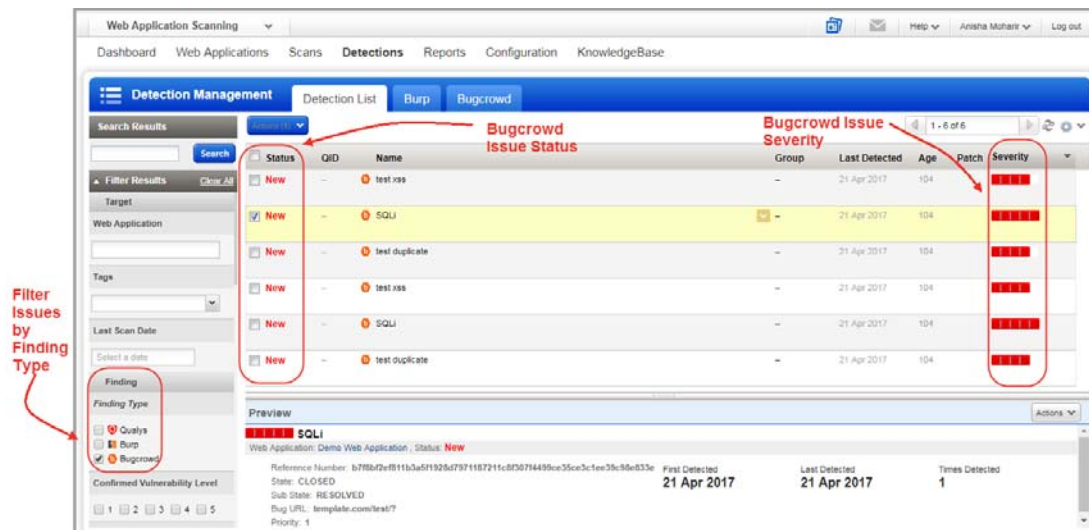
Web Application Scanning

Help Anisha Moharir Log out

Dashboard Web Applications Scans Detections Reports Configuration KnowledgeBase

Detection Management Detection List Burp Bugcrowd

Search Results

Search

Filter Results Clear All

Target

Web Application

Tags

Last Scan Date

Select a date

Finding

Finding Type

Qualys

Burp

Bugcrowd

Confirmed Vulnerability Level

1 2 3 4 5

Filter Issues by Finding Type

Actions (1)

Bugcrowd Issue Status

Bugcrowd Issue Severity

1 - 6 of 6

| Status | QID | Name | Group | Last Detected | Age | Patch | Severity |
|---|---|---|---|---|---|---|---|
| New | – | test xss | – | 21 Apr 2017 | 104 | | |
| New | – | SQLi | – | 21 Apr 2017 | 104 | | |
| New | – | test duplicate | – | 21 Apr 2017 | 104 | | |
| New | – | test xss | – | 21 Apr 2017 | 104 | | |
| New | – | SQLi | – | 21 Apr 2017 | 104 | | |
| New | – | test duplicate | – | 21 Apr 2017 | 104 | | |

Preview Actions

SQLi

Web Application: Demo Web Application , Status: New

Reference Number: b7f8bf2ef811b3a5f1928d7971187211c8f307f4499ce35ce3c1ee39c98e833e
State: CLOSED
Sub State: RESOLVED
Bug URL: template.com/test/?
Priority: 1

First Detected
21 Apr 2017

Last Detected
21 Apr 2017

Times Detected
1